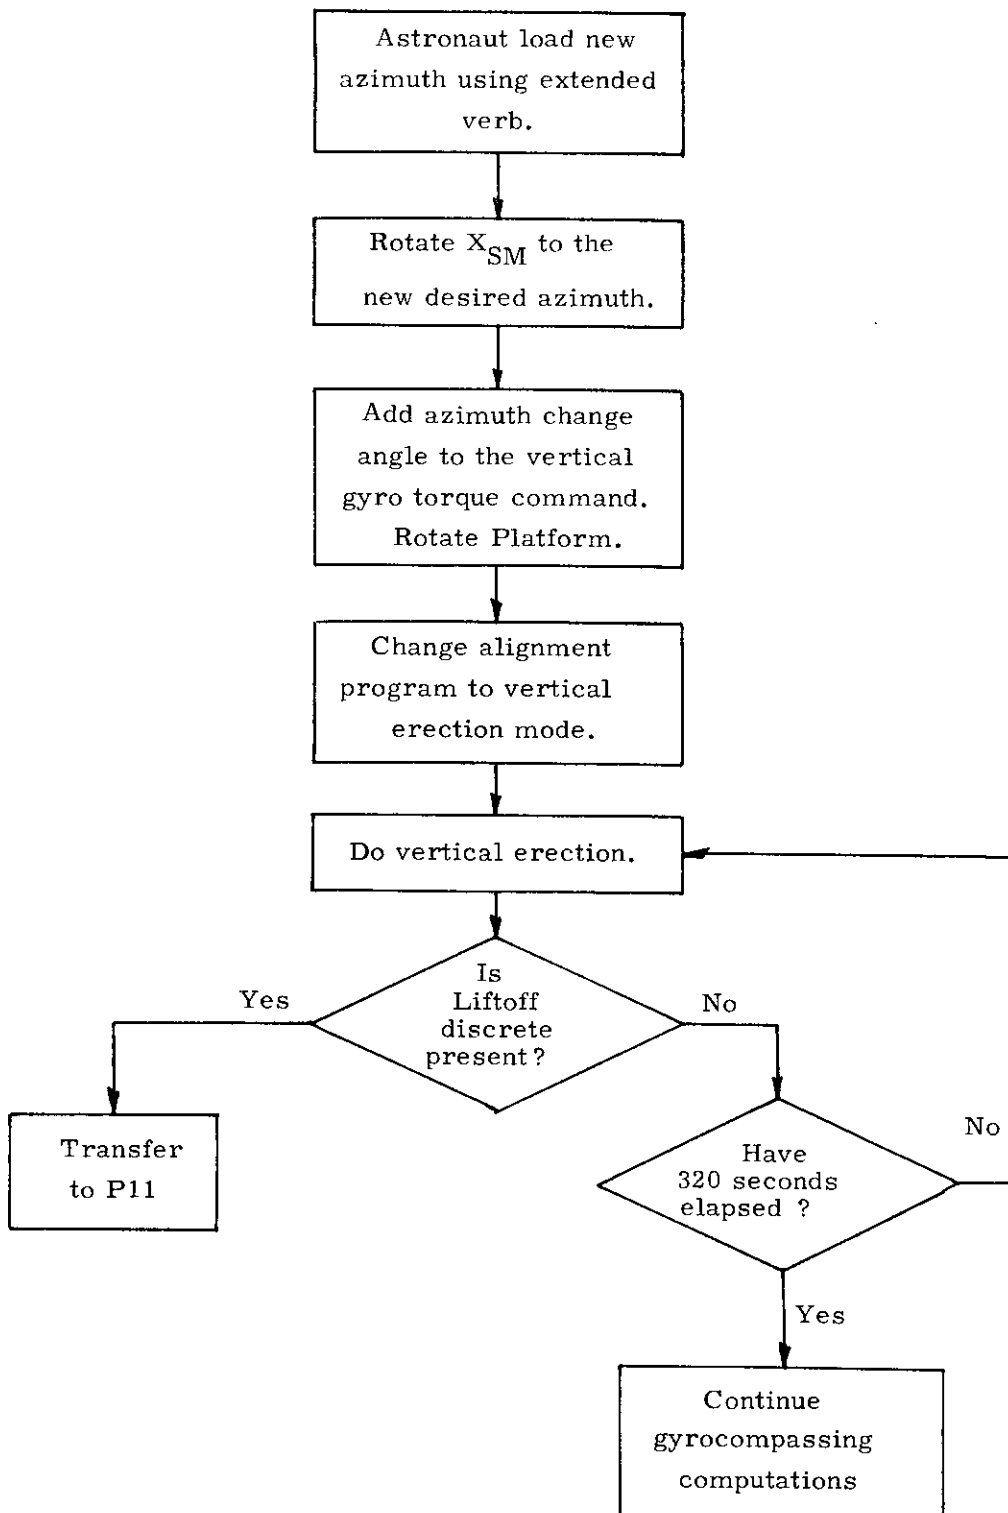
Astronaut load new azimuth using extended verb.

Rotate $X_{SM}$ to the new desired azimuth.

Add azimuth change angle to the vertical gyro torque command. Rotate Platform.

Change alignment program to vertical erection mode.

Do vertical erection.

Is Liftoff discrete present?

Yes

No

Transfer to P11

Have 320 seconds elapsed ?

No

Yes

Continue gyrocompassing computations